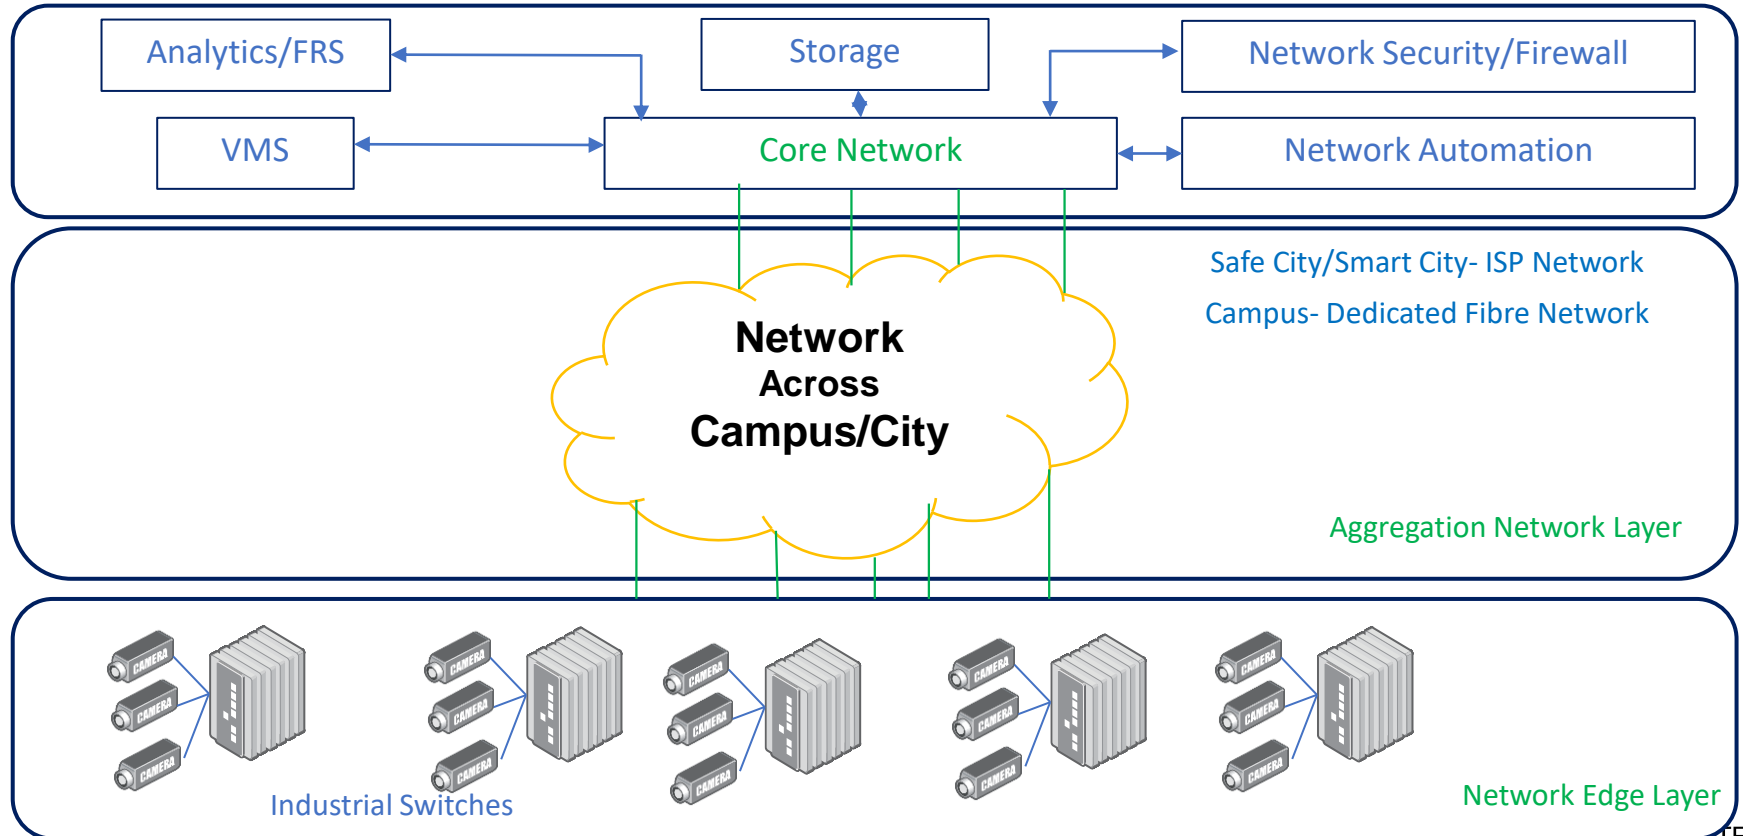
Analytics/FRS

Storage

Network Security/Firewall

VMS

Core Network

Network Automation

Safe City/Smart City- ISP Network

Campus- Dedicated Fibre Network

Network Across Campus/City

Aggregation Network Layer

CAMERA CAMERA CAMERA CAMERA CAMERA CAMERA CAMERA CAMERA CAMERA CAMERA CAMERA CAMERA CAMERA CAMERA CAMERA

Industrial Switches

Network Edge Layer